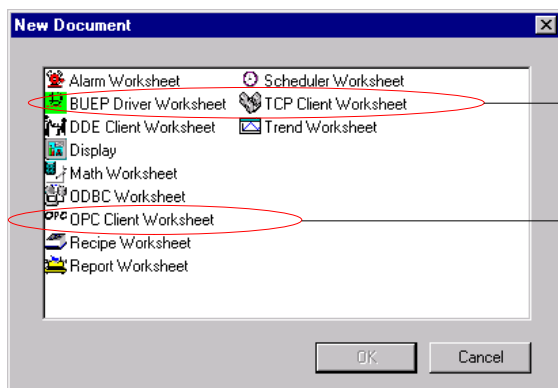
New Document

Alarm Worksheet
BUEP Driver Worksheet
DDE Client Worksheet
Display
Math Worksheet
ODBC Worksheet
OPC Client Worksheet
Recipe Worksheet
Report Worksheet

Scheduler Worksheet
TCP Client Worksheet
Trend Worksheet

OK
Cancel